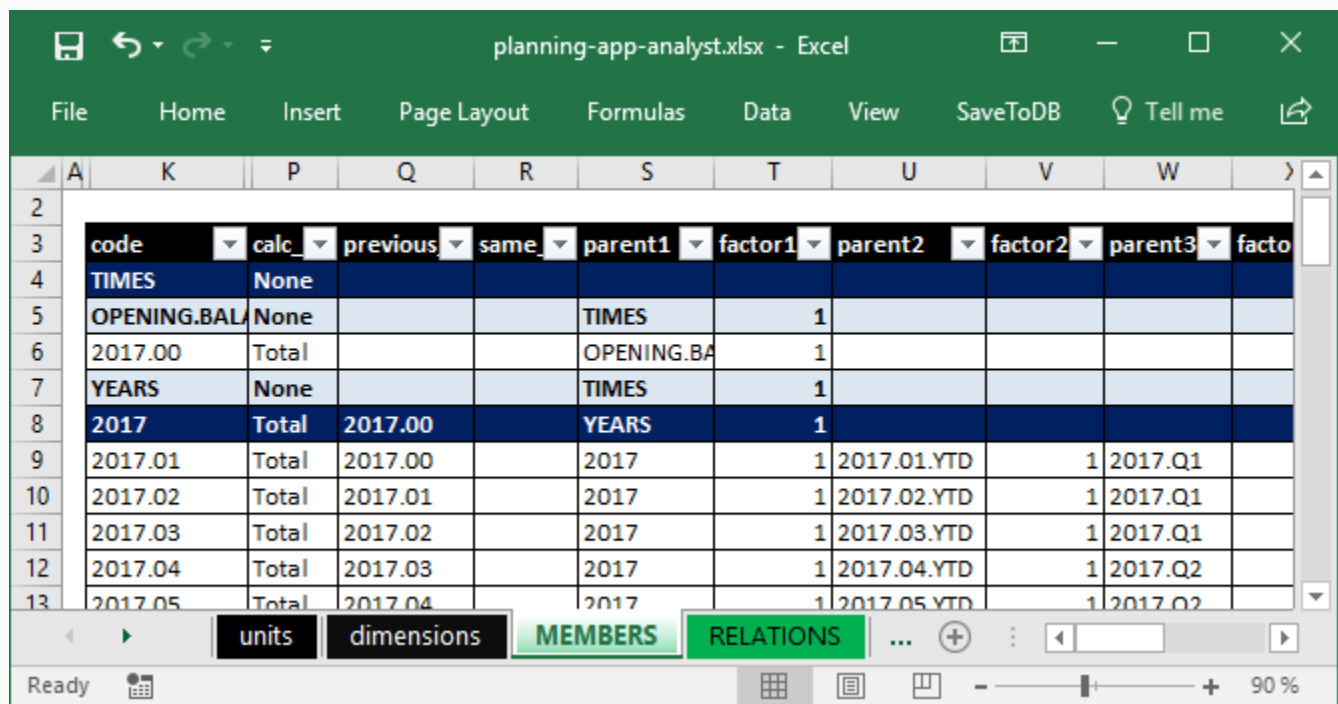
planning-app-analyst.xlsx - Excel

File Home Insert Page Layout Formulas Data View SaveToDB Tell me

| | A | K | P | Q | R | S | T | U | V | W | X |
|---|---|---|---|---|---|---|---|---|---|---|---|
| 2 | | | | | | | | | | | |
| 3 | | code | calc_ | previous | same_ | parent1 | factor1 | parent2 | factor2 | parent3 | facto |
| 4 | | TIMES | None | | | | | | | | |
| 5 | | OPENING.BAL | None | | | TIMES | 1 | | | | |
| 6 | | 2017.00 | Total | | | OPENING.BA | 1 | | | | |
| 7 | | YEARS | None | | | TIMES | 1 | | | | |
| 8 | | 2017 | Total | 2017.00 | | YEARS | 1 | | | | |
| 9 | | 2017.01 | Total | 2017.00 | | 2017 | 1 | 2017.01.YTD | 1 | 2017.Q1 | |
| 10 | | 2017.02 | Total | 2017.01 | | 2017 | 1 | 2017.02.YTD | 1 | 2017.Q1 | |
| 11 | | 2017.03 | Total | 2017.02 | | 2017 | 1 | 2017.03.YTD | 1 | 2017.Q1 | |
| 12 | | 2017.04 | Total | 2017.03 | | 2017 | 1 | 2017.04.YTD | 1 | 2017.Q2 | |
| 13 | | 2017.05 | Total | 2017.04 | | 2017 | 1 | 2017.05.YTD | 1 | 2017.Q2 | |

units dimensions MEMBERS RELATIONS ...

Ready 90 %